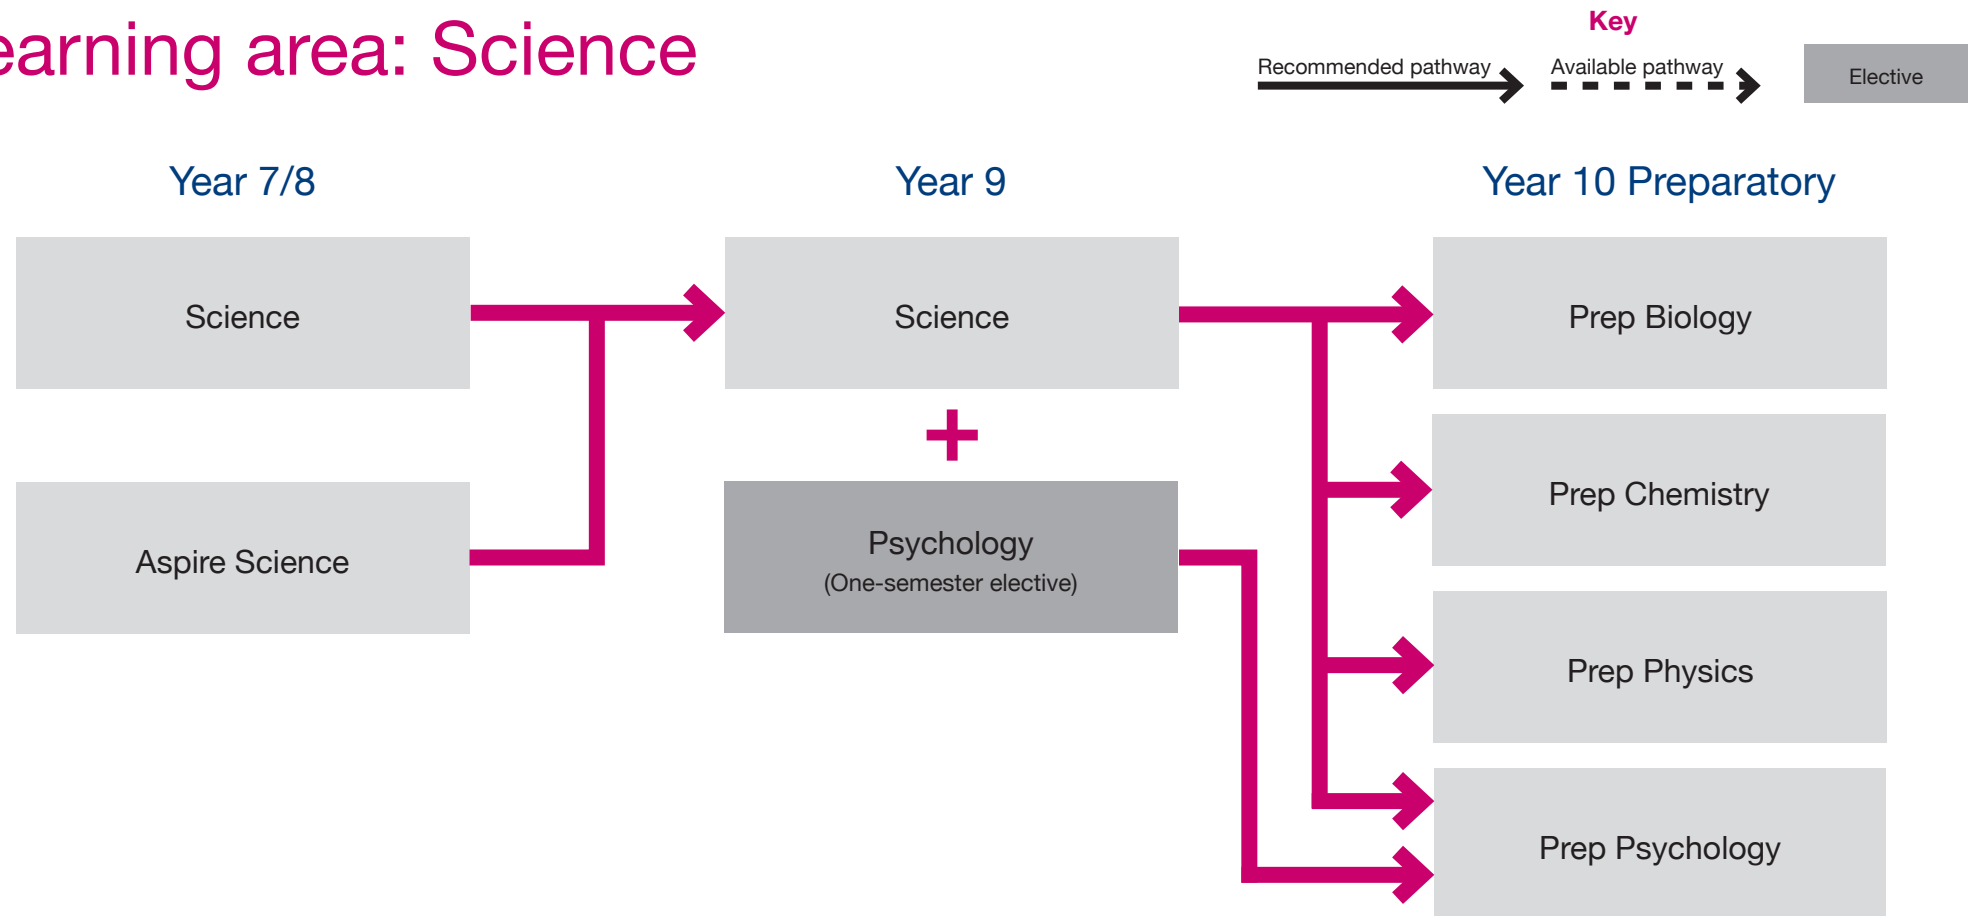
earning area: Science

Key

Recommended pathway

Available pathway

Elective

Year 7/8

Year 9

Year 10 Preparatory

Science

Aspire Science

Science

+

Psychology
(One-semester elective)

Prep Biology

Prep Chemistry

Prep Physics

Prep Psychology